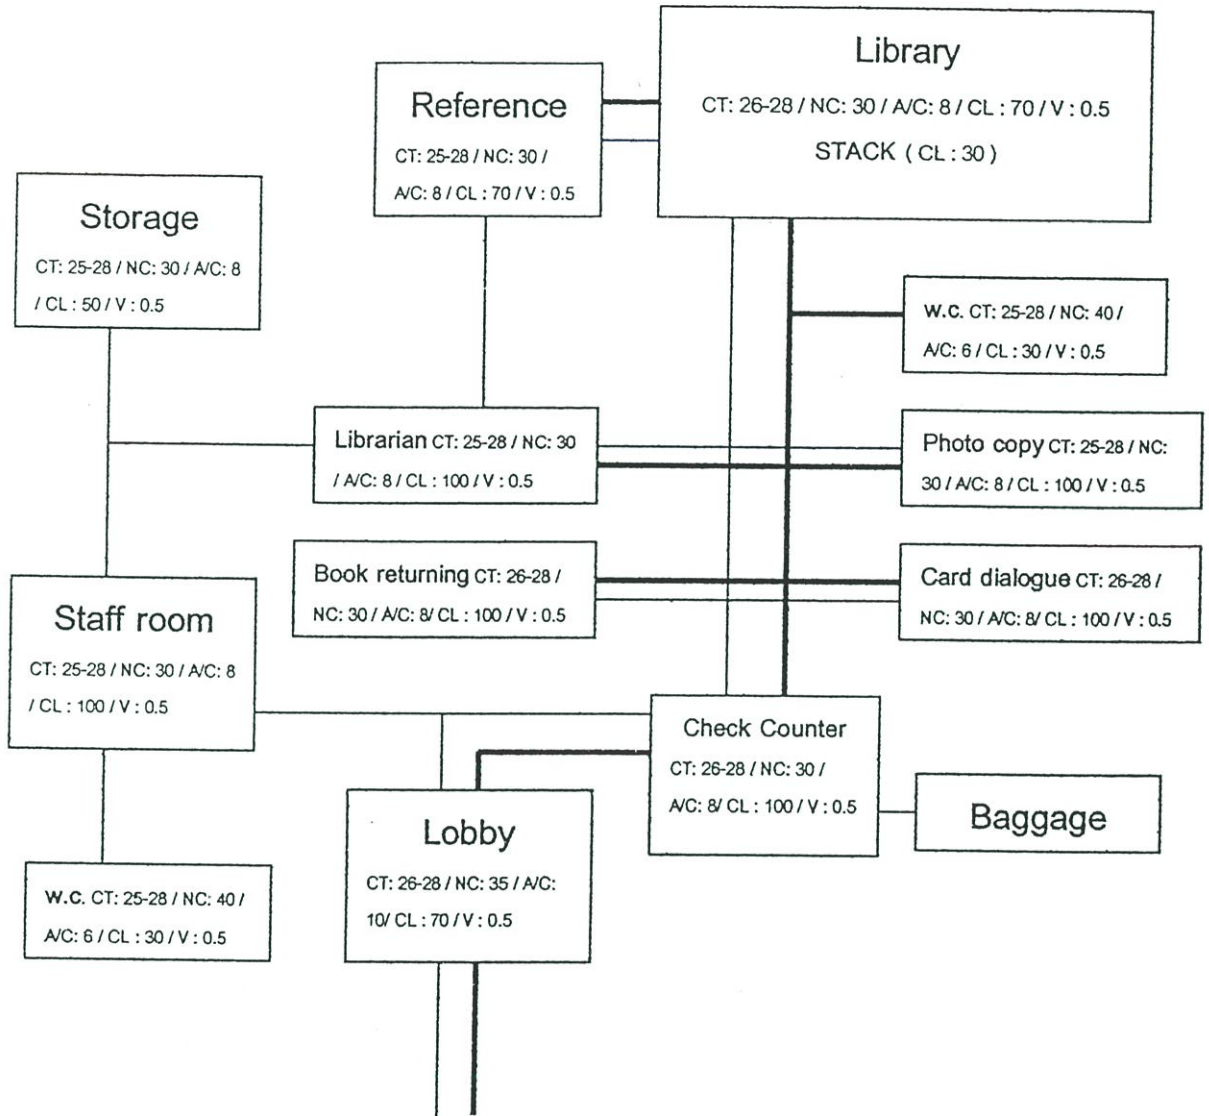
Library
CT: 26-28 / NC: 30 / A/C: 8 / CL : 70 / V : 0.5
STACK ( CL : 30 )

Reference
CT: 25-28 / NC: 30 / A/C: 8 / CL : 70 / V : 0.5

Storage
CT: 25-28 / NC: 30 / A/C: 8 / CL : 50 / V : 0.5

W.C. CT: 25-28 / NC: 40 / A/C: 6 / CL : 30 / V : 0.5

Librarian CT: 25-28 / NC: 30 / A/C: 8 / CL : 100 / V : 0.5

Photo copy CT: 25-28 / NC: 30 / A/C: 8 / CL : 100 / V : 0.5

Book returning CT: 26-28 / NC: 30 / A/C: 8/ CL : 100 / V : 0.5

Card dialogue CT: 26-28 / NC: 30 / A/C: 8/ CL : 100 / V : 0.5

Staff room
CT: 25-28 / NC: 30 / A/C: 8 / CL : 100 / V : 0.5

Check Counter
CT: 26-28 / NC: 30 / A/C: 8/ CL : 100 / V : 0.5

Baggage

Lobby
CT: 26-28 / NC: 35 / A/C: 10/ CL : 70 / V : 0.5

W.C. CT: 25-28 / NC: 40 / A/C: 6 / CL : 30 / V : 0.5